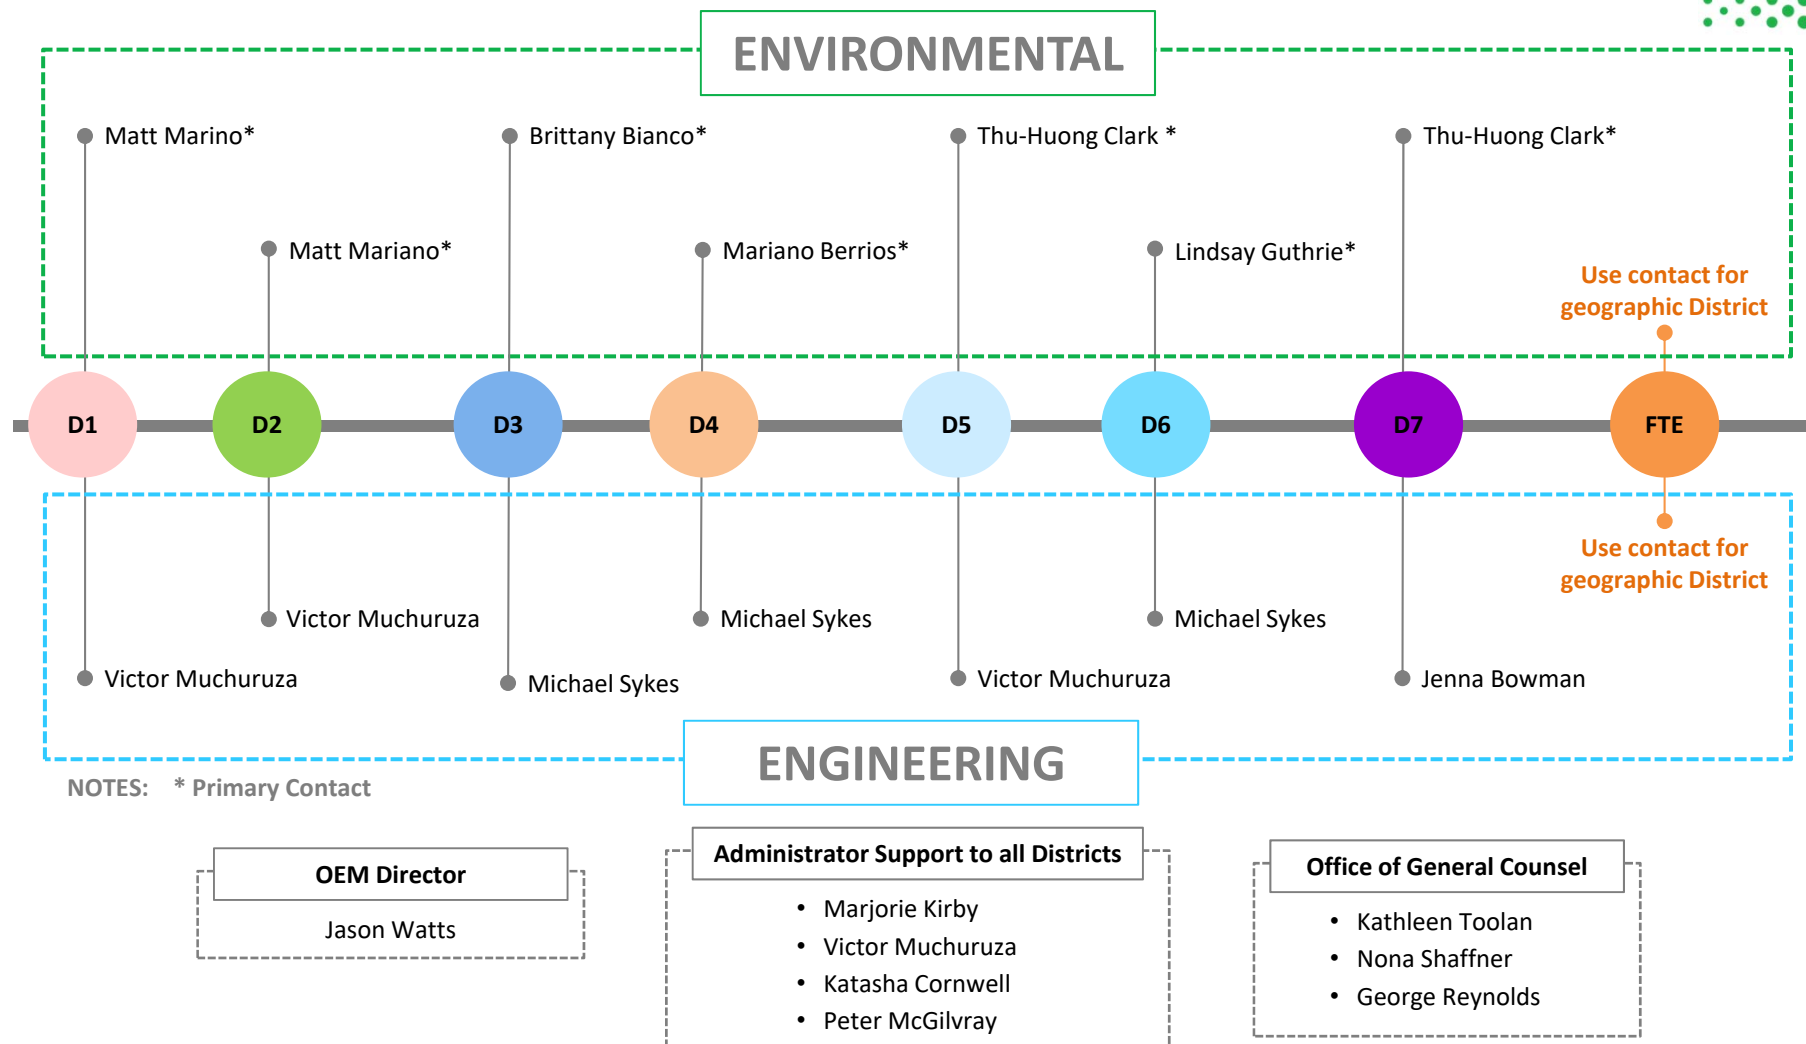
ENVIRONMENTAL

Matt Marino*

Brittany Bianco*

Thu-Huong Clark *

Thu-Huong Clark*

Matt Mariano*

Mariano Berrios*

Lindsay Guthrie*

Use contact for geographic District

D1 D2 D3 D4 D5 D6 D7 FTE

Use contact for geographic District

Victor Muchuruza

Michael Sykes

Michael Sykes

Victor Muchuruza

Michael Sykes

Victor Muchuruza

Jenna Bowman

ENGINEERING

NOTES: * Primary Contact

OEM Director

Jason Watts

Administrator Support to all Districts

• Marjorie Kirby
• Victor Muchuruza
• Katasha Cornwell
• Peter McGilvray

Office of General Counsel

• Kathleen Toolan
• Nona Shaffner
• George Reynolds